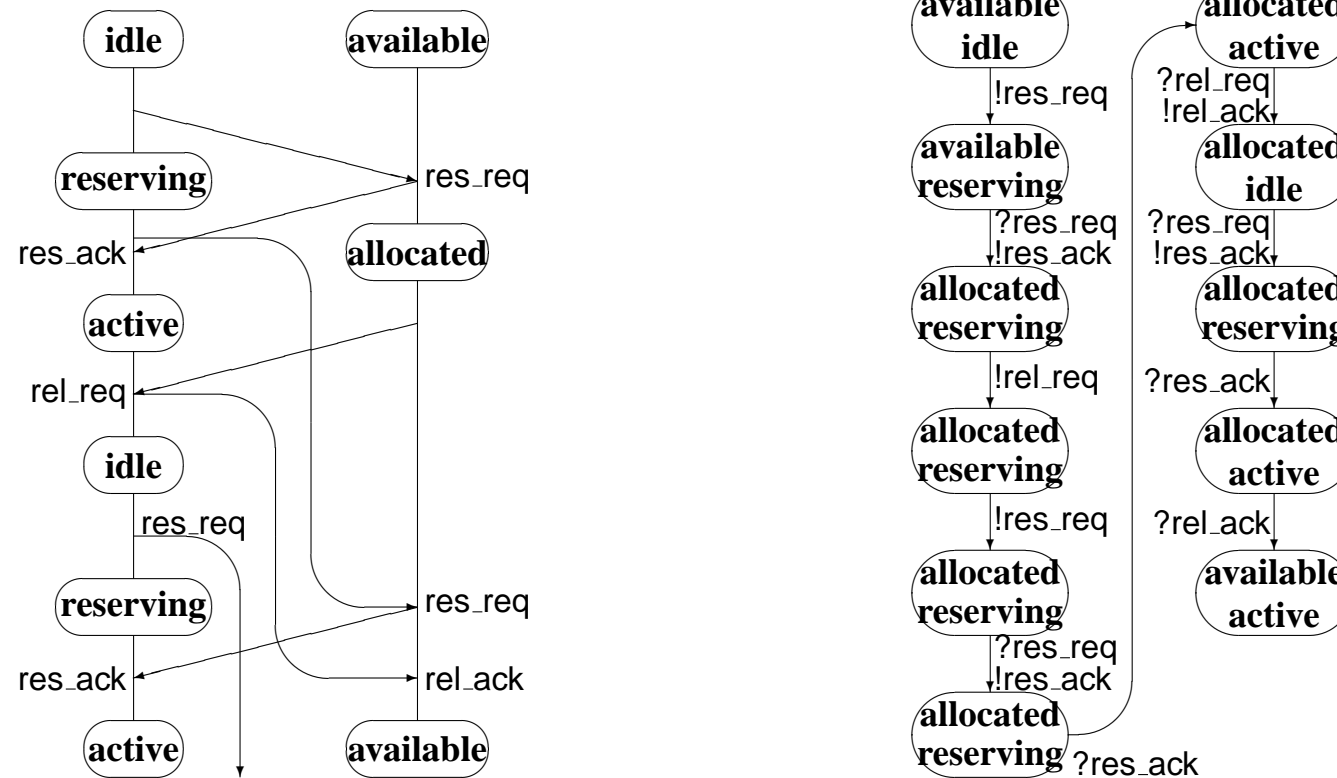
idle
available
reserving
res_req
res_ack
allocated
active
rel_req
idle
res_req
reserving
res_req
res_ack
rel_ack
active
available

available
idle
!res_req
available
reserving
?res_req
!res_ack
allocated
reserving
!rel_req
allocated
reserving
!res_req
allocated
reserving
?res_req
!res_ack
allocated
reserving
?res_ack

allocated
active
?rel_req
!rel_ack
allocated
idle
?res_req
!res_ack
allocated
reserving
?res_ack
allocated
active
?rel_ack
available
active